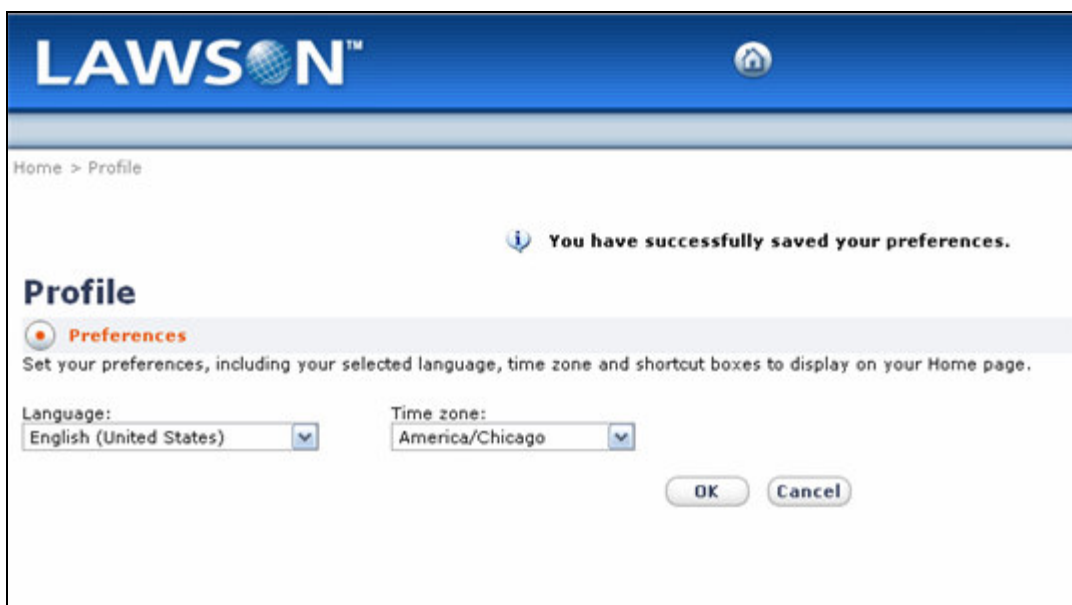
LAWSON™

Home > Profile

You have successfully saved your preferences.

Profile

Preferences

Set your preferences, including your selected language, time zone and shortcut boxes to display on your Home page.

Language:
English (United States)

Time zone:
America/Chicago

OK Cancel